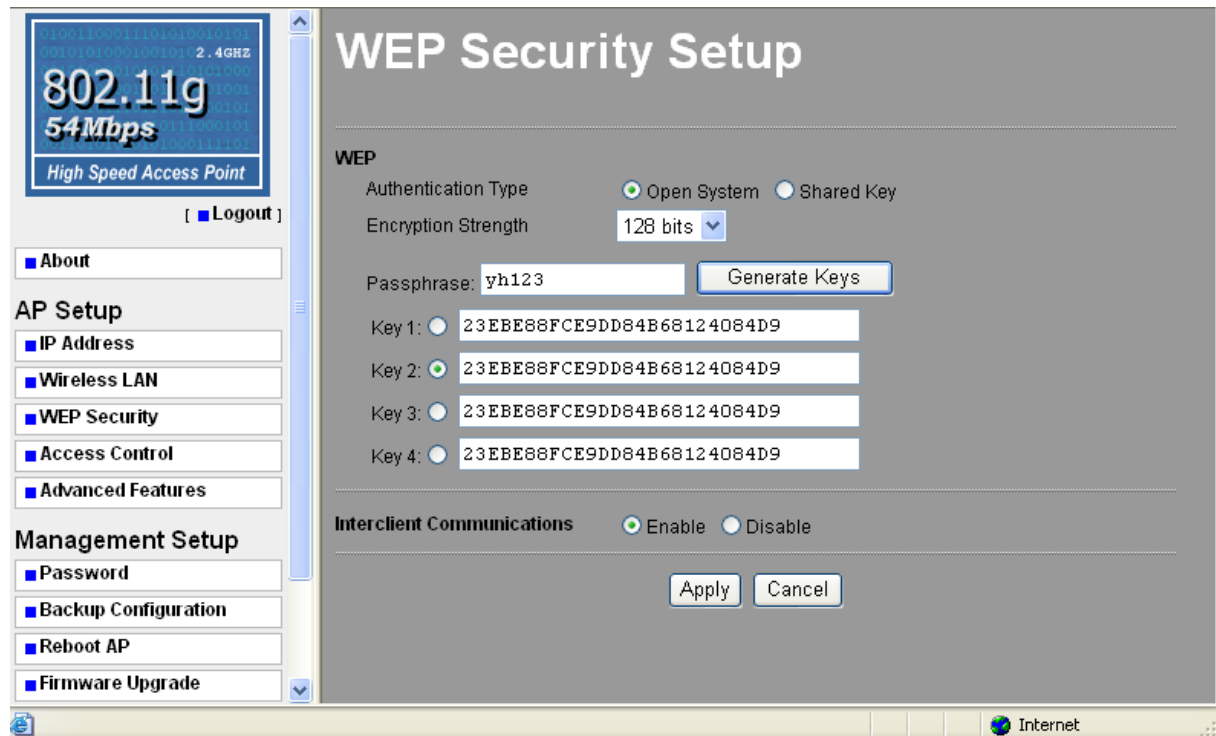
2.4GHZ
802.11g
54Mbps
High Speed Access Point

[ Logout ]

About

AP Setup

IP Address

Wireless LAN

WEP Security

Access Control

Advanced Features

Management Setup

Password

Backup Configuration

Reboot AP

Firmware Upgrade

WEP Security Setup

WEP

Authentication Type Open System Shared Key

Encryption Strength 128 bits

Passphrase: yh123 Generate Keys

Key 1: 23EBE88FCE9DD84B68124084D9

Key 2: 23EBE88FCE9DD84B68124084D9

Key 3: 23EBE88FCE9DD84B68124084D9

Key 4: 23EBE88FCE9DD84B68124084D9

Interclient Communications Enable Disable

Apply Cancel

Internet